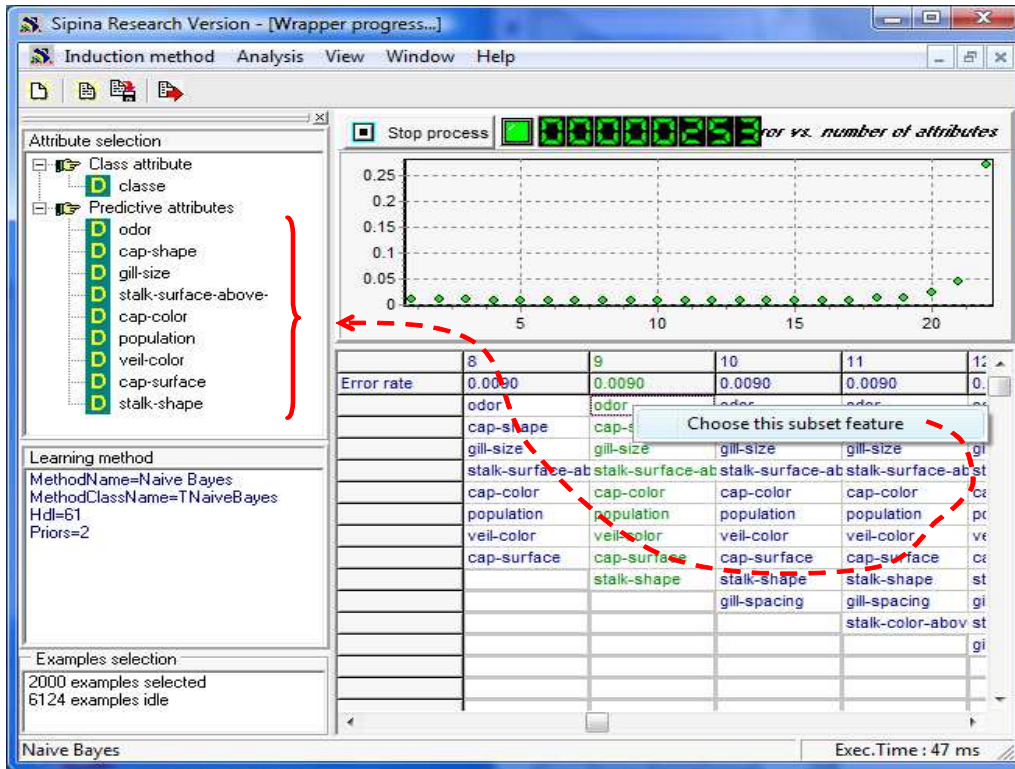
Sipina Research Version - [Wrapper progress...]

Induction method Analysis View Window Help

Attribute selection
Class attribute
D classe
Predictive attributes
D odor
D cap-shape
D gill-size
D stalk-surface-above-
D cap-color
D population
D veil-color
D cap-surface
D stalk-shape

Learning method
MethodName=Naive Bayes
MethodClassName=TNaiveBayes
Hdl=61
Priors=2

Examples selection
2000 examples selected
6124 examples idle

Stop process 00000253 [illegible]ror vs. number of attributes

0.25
0.2
0.15
0.1
0.05
0
5 10 15 20

| | 8 | 9 | 10 | 11 | 1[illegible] |
|---|---|---|---|---|---|
| Error rate | 0.0090 | 0.0090 | 0.0090 | 0.0090 | 0.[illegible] |
| | odor | odor | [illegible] | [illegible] | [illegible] |
| | cap-shape | cap-s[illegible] | | | |
| | gill-size | gill-size | gill-size | gill-size | gi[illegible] |
| | stalk-surface-ab | stalk-surface-ab | stalk-surface-ab | stalk-surface-ab | st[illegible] |
| | cap-color | cap-color | cap-color | cap-color | ca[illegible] |
| | population | population | population | population | po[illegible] |
| | veil-color | veil-color | veil-color | veil-color | ve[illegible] |
| | cap-surface | cap-surface | cap-surface | cap-surface | ca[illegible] |
| | | stalk-shape | stalk-shape | stalk-shape | st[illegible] |
| | | | gill-spacing | gill-spacing | gi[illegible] |
| | | | | stalk-color-abov | st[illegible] |
| | | | | | gi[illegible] |

Choose this subset feature

Naive Bayes
Exec.Time : 47 ms